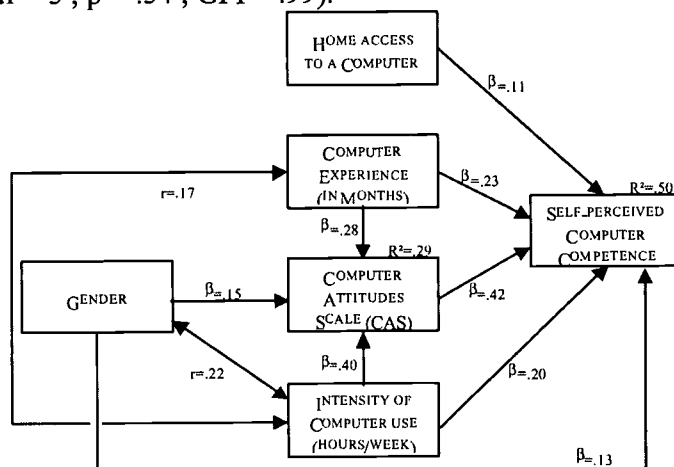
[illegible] = 5; p = .37; GFI = .99).

HOME ACCESS TO A COMPUTER

β=.11

COMPUTER EXPERIENCE (IN MONTHS)

r=.17

β=.23

R²=.50

SELF-PERCEIVED COMPUTER COMPETENCE

β=.28

R²=.29

GENDER

β=.15

COMPUTER ATTITUDES SCALE (CAS)

β=.42

β=.40

r=.22

INTENSITY OF COMPUTER USE (HOURS/WEEK)

β=.20

β=.13